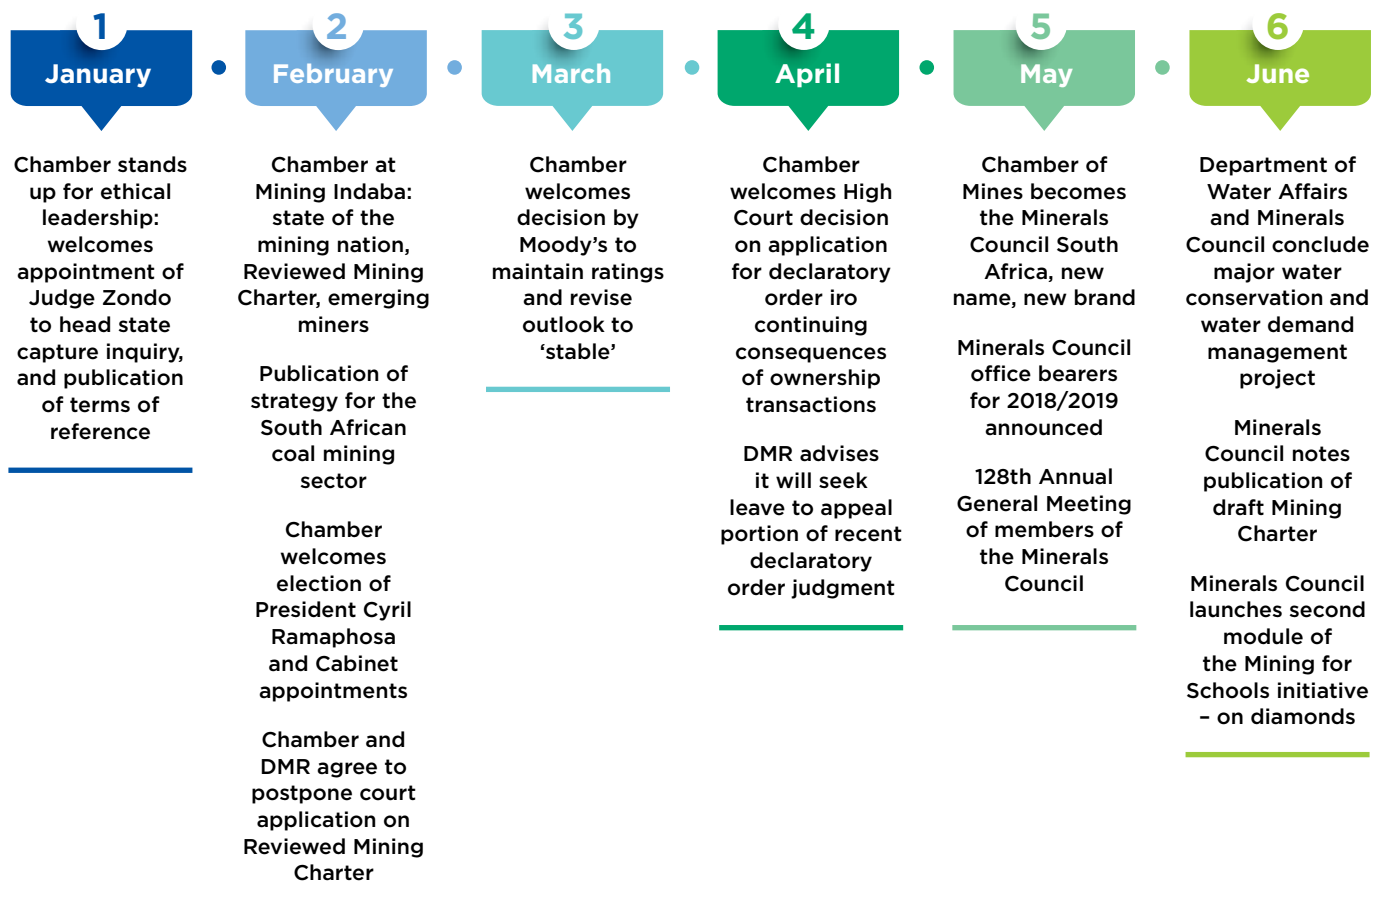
1
January

Chamber stands up for ethical leadership: welcomes appointment of Judge Zondo to head state capture inquiry, and publication of terms of reference

2
February

Chamber at Mining Indaba: state of the mining nation, Reviewed Mining Charter, emerging miners

Publication of strategy for the South African coal mining sector

Chamber welcomes election of President Cyril Ramaphosa and Cabinet appointments

Chamber and DMR agree to postpone court application on Reviewed Mining Charter

3
March

Chamber welcomes decision by Moody's to maintain ratings and revise outlook to 'stable'

4
April

Chamber welcomes High Court decision on application for declaratory order iro continuing consequences of ownership transactions

DMR advises it will seek leave to appeal portion of recent declaratory order judgment

5
May

Chamber of Mines becomes the Minerals Council South Africa, new name, new brand

Minerals Council office bearers for 2018/2019 announced

128th Annual General Meeting of members of the Minerals Council

6
June

Department of Water Affairs and Minerals Council conclude major water conservation and water demand management project

Minerals Council notes publication of draft Mining Charter

Minerals Council launches second module of the Mining for Schools initiative – on diamonds